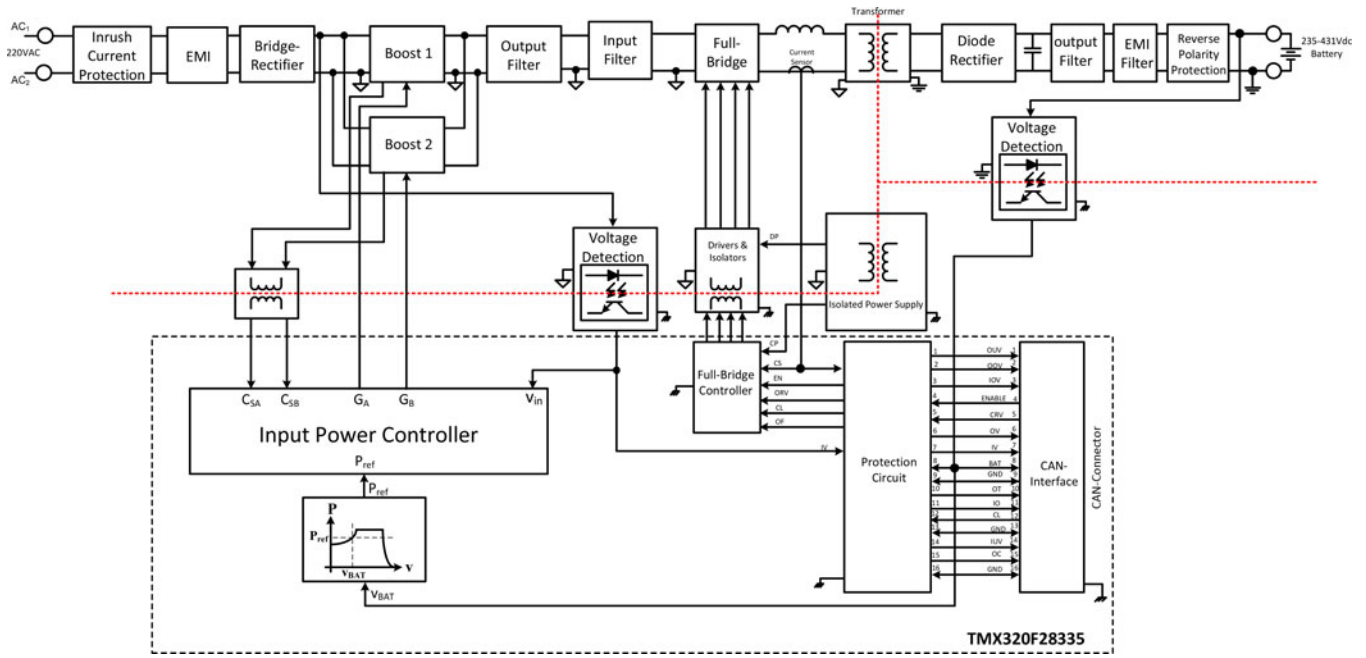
$AC_1$
220VAC
$AC_2$
Inrush Current Protection
EMI
Bridge-Rectifier
Boost 1
Boost 2
Output Filter
Input Filter
Full-Bridge
Current Sensor
Transformer
Diode Rectifier
output Filter
EMI Filter
Reverse Polarity Protection
235-431Vdc Battery
Voltage Detection
Voltage Detection
Drivers & Isolators
DP
Isolated Power Supply
CP
CS
EN
ORV
CL
OF
IV
Full-Bridge Controller
$C_{SA}$ $C_{SB}$ $G_A$ $G_B$ $v_{in}$
Input Power Controller
$P_{ref}$
$P_{ref}$
P
$P_{ref}$
$v_{BAT}$
v
$v_{BAT}$
Protection Circuit

| | | |
|---|---|---|
| 1 | OUV | 1 |
| 2 | OOV | 2 |
| 3 | IOV | 3 |
| 4 | ENABLE | 4 |
| 5 | CRV | 5 |
| 6 | OV | 6 |
| 7 | IV | 7 |
| 8 | BAT | 8 |
| 9 | GND | 9 |
| 10 | OT | 10 |
| 11 | IO | 11 |
| 12 | CL | 12 |
| 13 | GND | 13 |
| 14 | IUV | 14 |
| 15 | OC | 15 |
| 16 | GND | 16 |

CAN-Interface
CAN-Connector
TMX320F28335